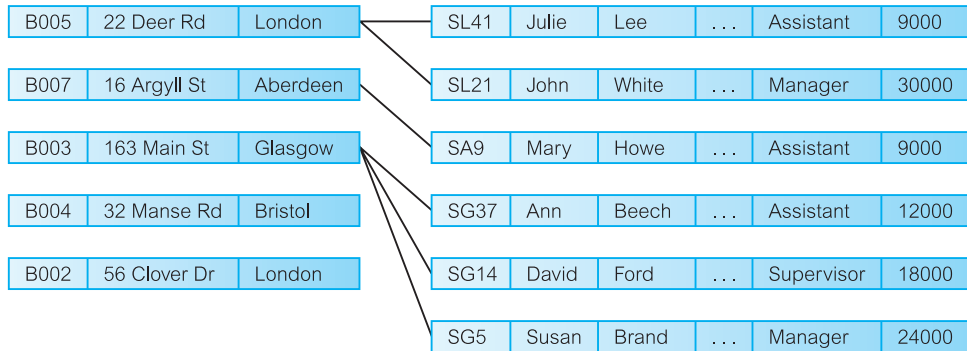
| B005 | 22 Deer Rd | London |
|---|---|---|
| B007 | 16 Argyll St | Aberdeen |
| B003 | 163 Main St | Glasgow |
| B004 | 32 Manse Rd | Bristol |
| B002 | 56 Clover Dr | London |

| SL41 | Julie | Lee | . . . | Assistant | 9000 |
|---|---|---|---|---|---|
| SL21 | John | White | . . . | Manager | 30000 |
| SA9 | Mary | Howe | . . . | Assistant | 9000 |
| SG37 | Ann | Beech | . . . | Assistant | 12000 |
| SG14 | David | Ford | . . . | Supervisor | 18000 |
| SG5 | Susan | Brand | . . . | Manager | 24000 |